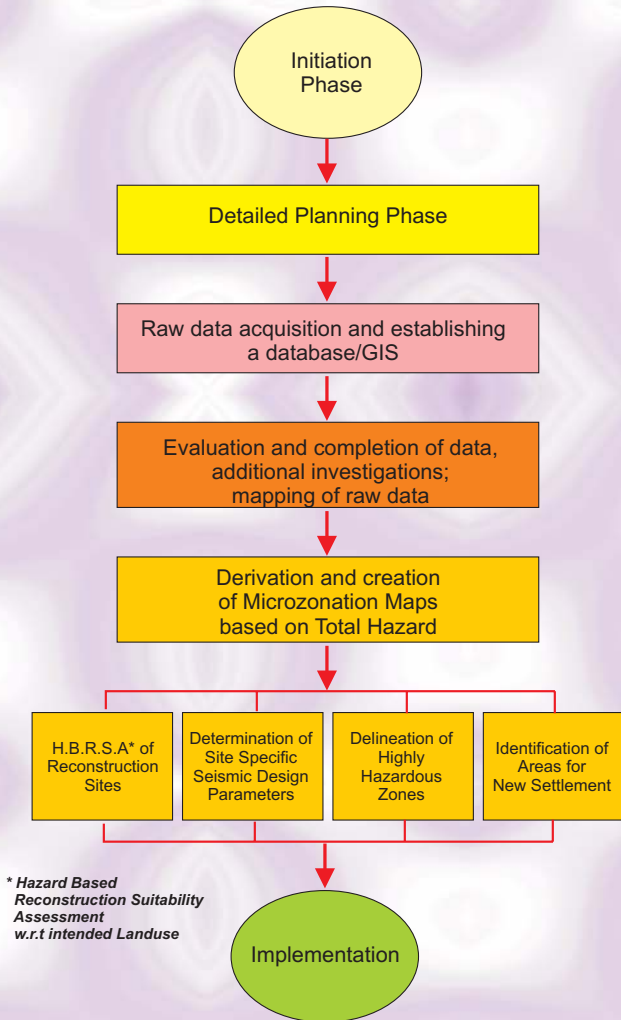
Initiation Phase

Detailed Planning Phase

Raw data acquisition and establishing a database/GIS

Evaluation and completion of data, additional investigations; mapping of raw data

Derivation and creation of Microzonation Maps based on Total Hazard

H.B.R.S.A* of Reconstruction Sites

Determination of Site Specific Seismic Design Parameters

Delineation of Highly Hazardous Zones

Identification of Areas for New Settlement

* Hazard Based Reconstruction Suitability Assessment w.r.t intended Landuse

Implementation